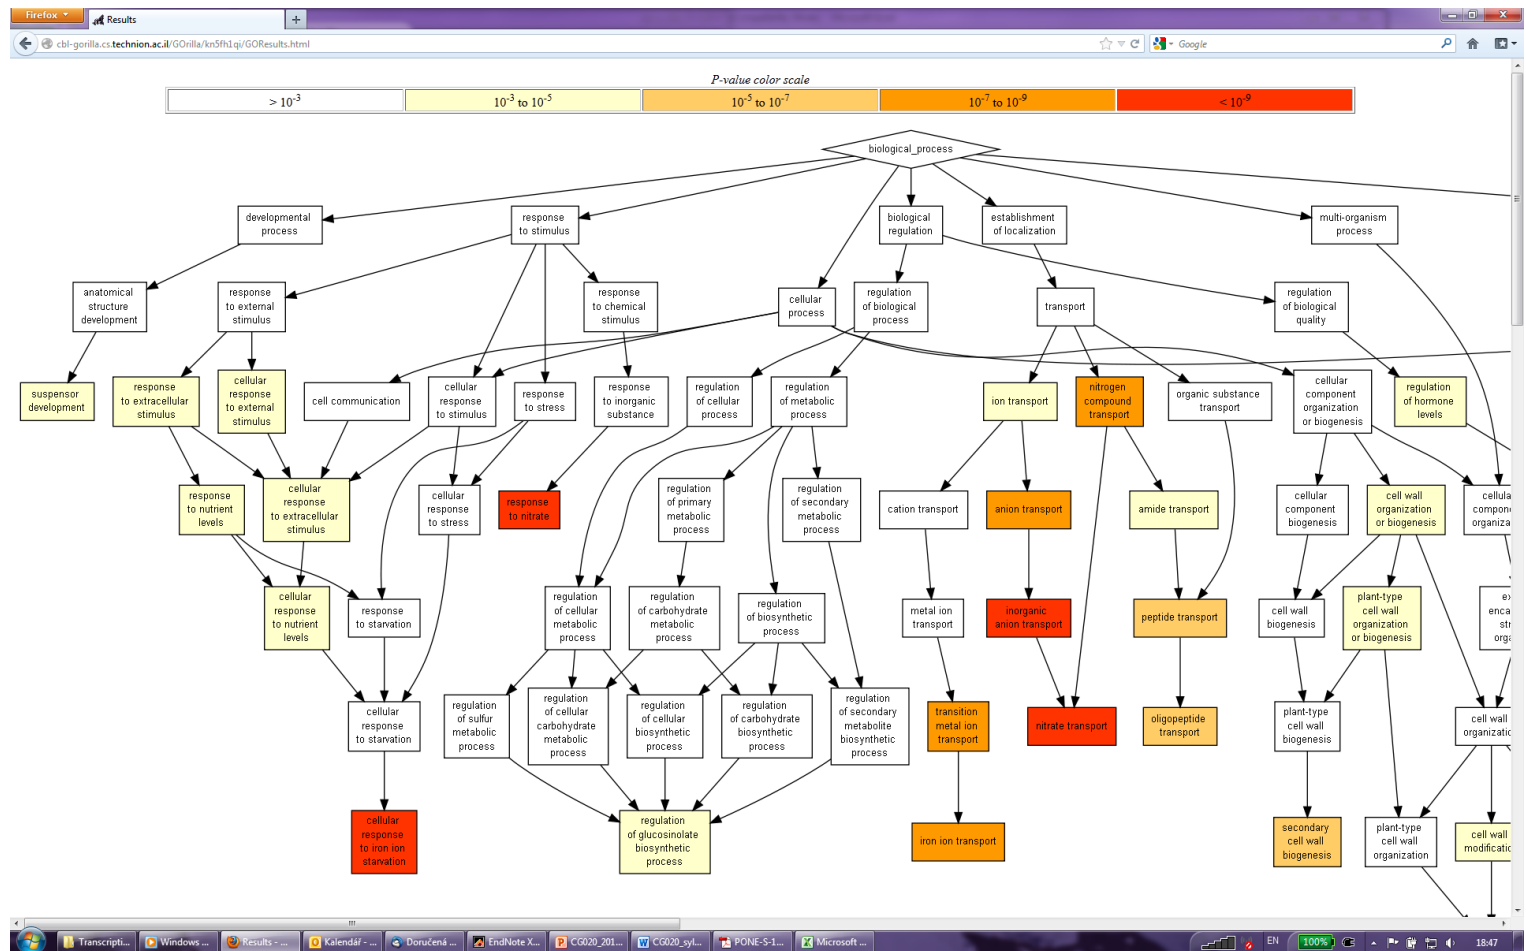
Firefox | Results | +

cbl-gorilla.cs.technion.ac.il/GOrilla/kn5fh1qi/GOResults.html

Google

P-value color scale

| $> 10^{-3}$ | $10^{-3}$ to $10^{-5}$ | $10^{-5}$ to $10^{-7}$ | $10^{-7}$ to $10^{-9}$ | $< 10^{-9}$ |
|---|---|---|---|---|

biological_process

developmental process

response to stimulus

biological regulation

establishment of localization

multi-organism process

anatomical structure development

response to external stimulus

response to chemical stimulus

cellular process

regulation of biological process

transport

regulation of biological quality

suspensor development

response to extracellular stimulus

cellular response to external stimulus

cell communication

cellular response to stimulus

response to stress

response to inorganic substance

regulation of cellular process

regulation of metabolic process

ion transport

nitrogen compound transport

organic substance transport

cellular component organization or biogenesis

regulation of hormone levels

response to nutrient levels

cellular response to extracellular stimulus

cellular response to stress

response to nitrate

regulation of primary metabolic process

regulation of secondary metabolic process

cation transport

anion transport

amide transport

cellular component biogenesis

cell wall organization or biogenesis

cellula compon organiza

cellular response to nutrient levels

response to starvation

regulation of cellular metabolic process

regulation of carbohydrate metabolic process

regulation of biosynthetic process

metal ion transport

inorganic anion transport

peptide transport

cell wall biogenesis

plant-type cell wall organization or biogenesis

ex enca str org

cellular response to starvation

regulation of sulfur metabolic process

regulation of cellular carbohydrate metabolic process

regulation of cellular biosynthetic process

regulation of carbohydrate biosynthetic process

regulation of secondary metabolite biosynthetic process

transition metal ion transport

nitrate transport

oligopeptide transport

plant-type cell wall biogenesis

cell wall organizat

cellular response to iron ion starvation

regulation of glucosinolate biosynthetic process

iron ion transport

secondary cell wall biogenesis

plant-type cell wall organization

cell wall modificati

Transcripti... | Windows ... | Results - ... | Kalendář - ... | Doručená ... | EndNote X... | CG020_201... | CG020_syl... | PONE-S-1... | Microsoft ... | EN | 100% | 18:47